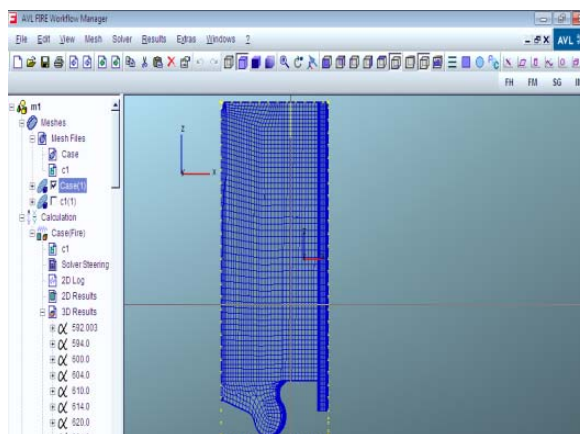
AVL FIRE Workflow Manager

File Edit View Mesh Solver Results Extras Windows ?

AVL

FH FM SG

m1
Meshes
Mesh Files
Case
c1
Case(1)
c1(1)
Calculation
Case(Fire)
c1
Solver Steering
2D Log
2D Results
3D Results
592.003
594.0
600.0
604.0
610.0
614.0
620.0

Z
X